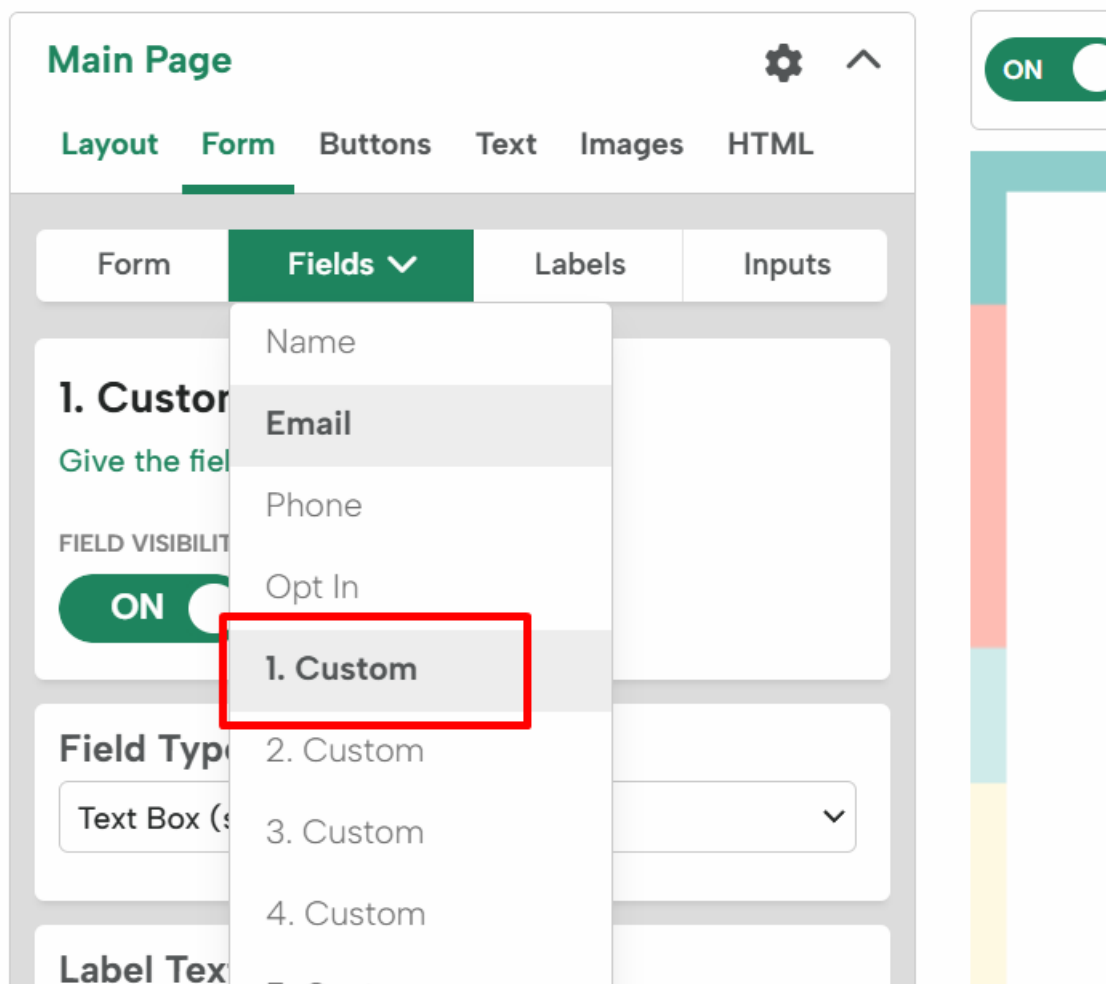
Main Page

Layout Form Buttons Text Images HTML

ON

Form Fields Labels Inputs

Name
Email
Phone
Opt In
1. Custom
2. Custom
3. Custom
4. Custom
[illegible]

1. Custo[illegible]
Give the fiel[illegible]

FIELD VISIBILIT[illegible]
ON

Field Typ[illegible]
Text Box ([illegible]

Label Tex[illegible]